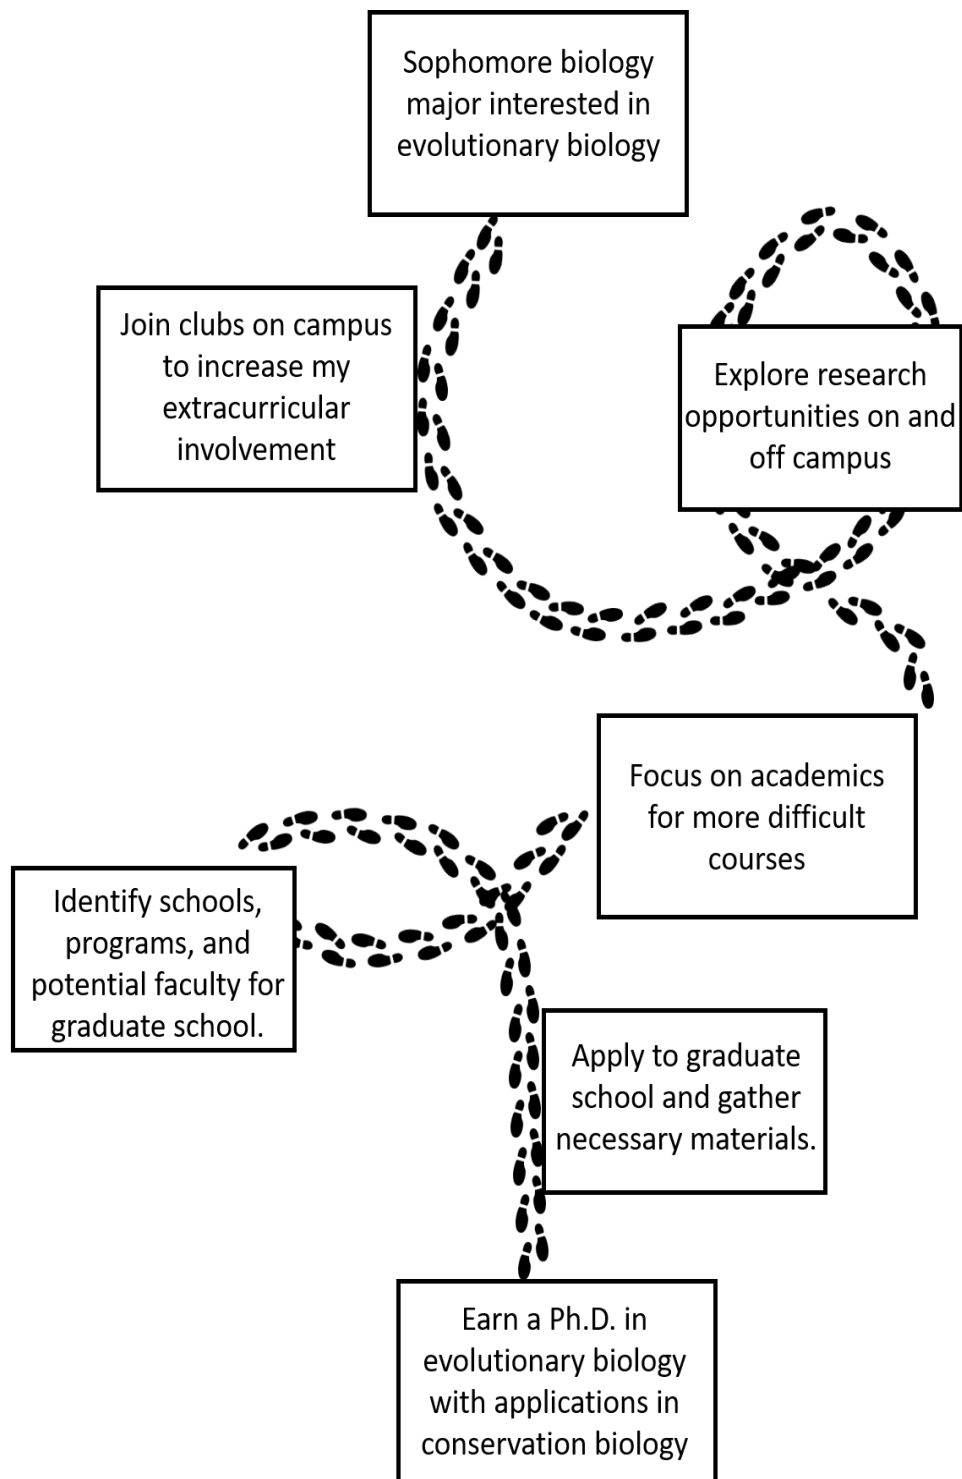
Sophomore biology major interested in evolutionary biology

Join clubs on campus to increase my extracurricular involvement

Explore research opportunities on and off campus

Focus on academics for more difficult courses

Identify schools, programs, and potential faculty for graduate school.

Apply to graduate school and gather necessary materials.

Earn a Ph.D. in evolutionary biology with applications in conservation biology